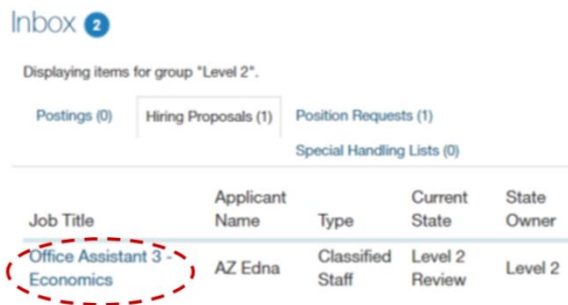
Inbox 2

Displaying items for group "Level 2".

Postings (0) Hiring Proposals (1) Position Requests (1)
Special Handling Lists (0)

| Job Title | Applicant Name | Type | Current State | State Owner |
|---|---|---|---|---|
| Office Assistant 3 - Economics | AZ Edna | Classified Staff | Level 2 Review | Level 2 |